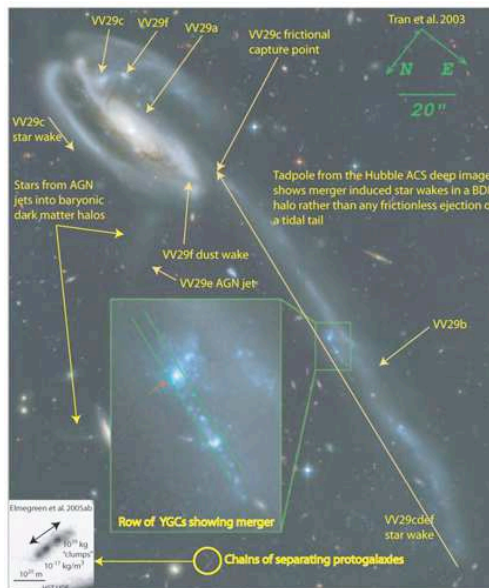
VV29c VV29f VV29a

VV29c frictional capture point

Tran et al. 2003

N E

20"

VV29c star wake

Stars from AGN jets into baryonic dark matter halos

Tadpole from the Hubble ACS deep image shows merger induced star wakes in a BD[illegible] halo rather than any frictionless ejection o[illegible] a tidal tail

VV29f dust wake

VV29e AGN jet

VV29b

Row of YGCs showing merger

VV29cdef star wake

Elmegreen et al. 2005ab

$10^{10}$ kg "clumps" $10^{-17}$ kg/m$^3$

$10^{20}$ m

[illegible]

Chains of separating protogalaxies